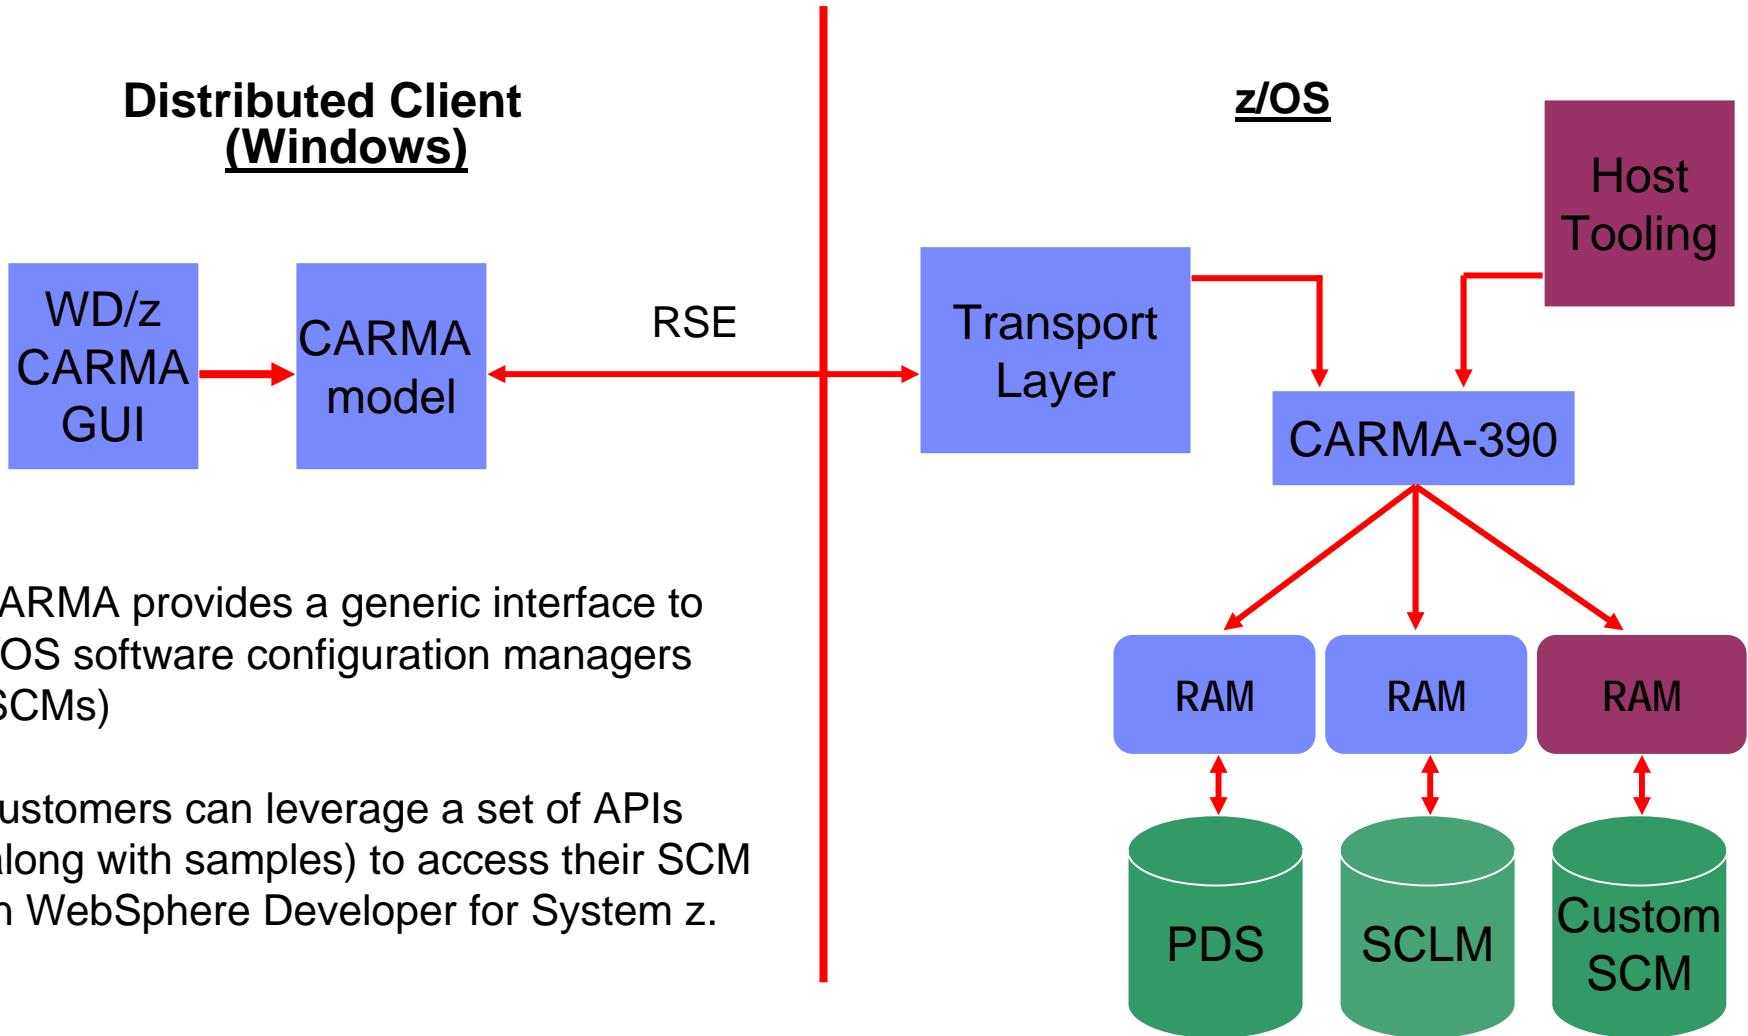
Distributed Client
(Windows)

z/OS

WD/z CARMA GUI

CARMA model

RSE

Transport Layer

Host Tooling

CARMA-390

RAM

RAM

RAM

PDS

SCLM

Custom SCM

ARMA provides a generic interface to OS software configuration managers SCMs)

ustomers can leverage a set of APIs along with samples) to access their SCM n WebSphere Developer for System z.